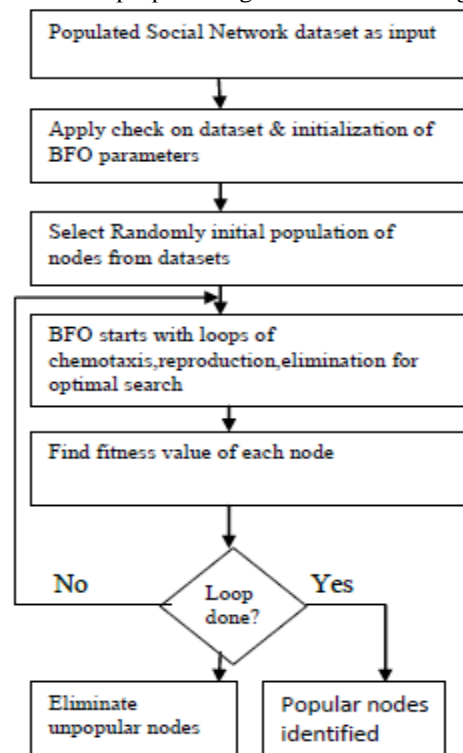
Populated Social Network dataset as input

Apply check on dataset & initialization of BFO parameters

Select Randomly initial population of nodes from datasets

BFO starts with loops of chemotaxis,reproduction,elimination for optimal search

Find fitness value of each node

No

Loop done?

Yes

Eliminate unpopular nodes

Popular nodes identified